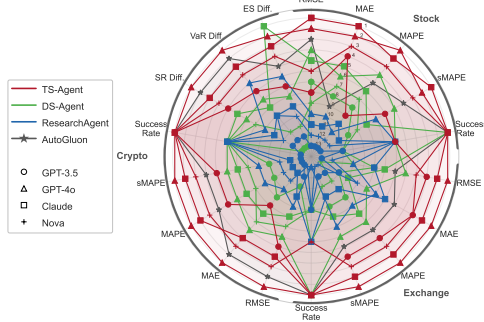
RMSE
MAE
Stock
ES Diff.
MAPE
VaR Diff.
sMAPE
SR Diff.
Success Rate
Success Rate
Crypto
RMSE
sMAPE
MAE
MAPE
MAPE
MAE
sMAPE
RMSE
Exchange
Success Rate

TS-Agent
DS-Agent
ResearchAgent
AutoGluon

GPT-3.5
GPT-4o
Claude
Nova